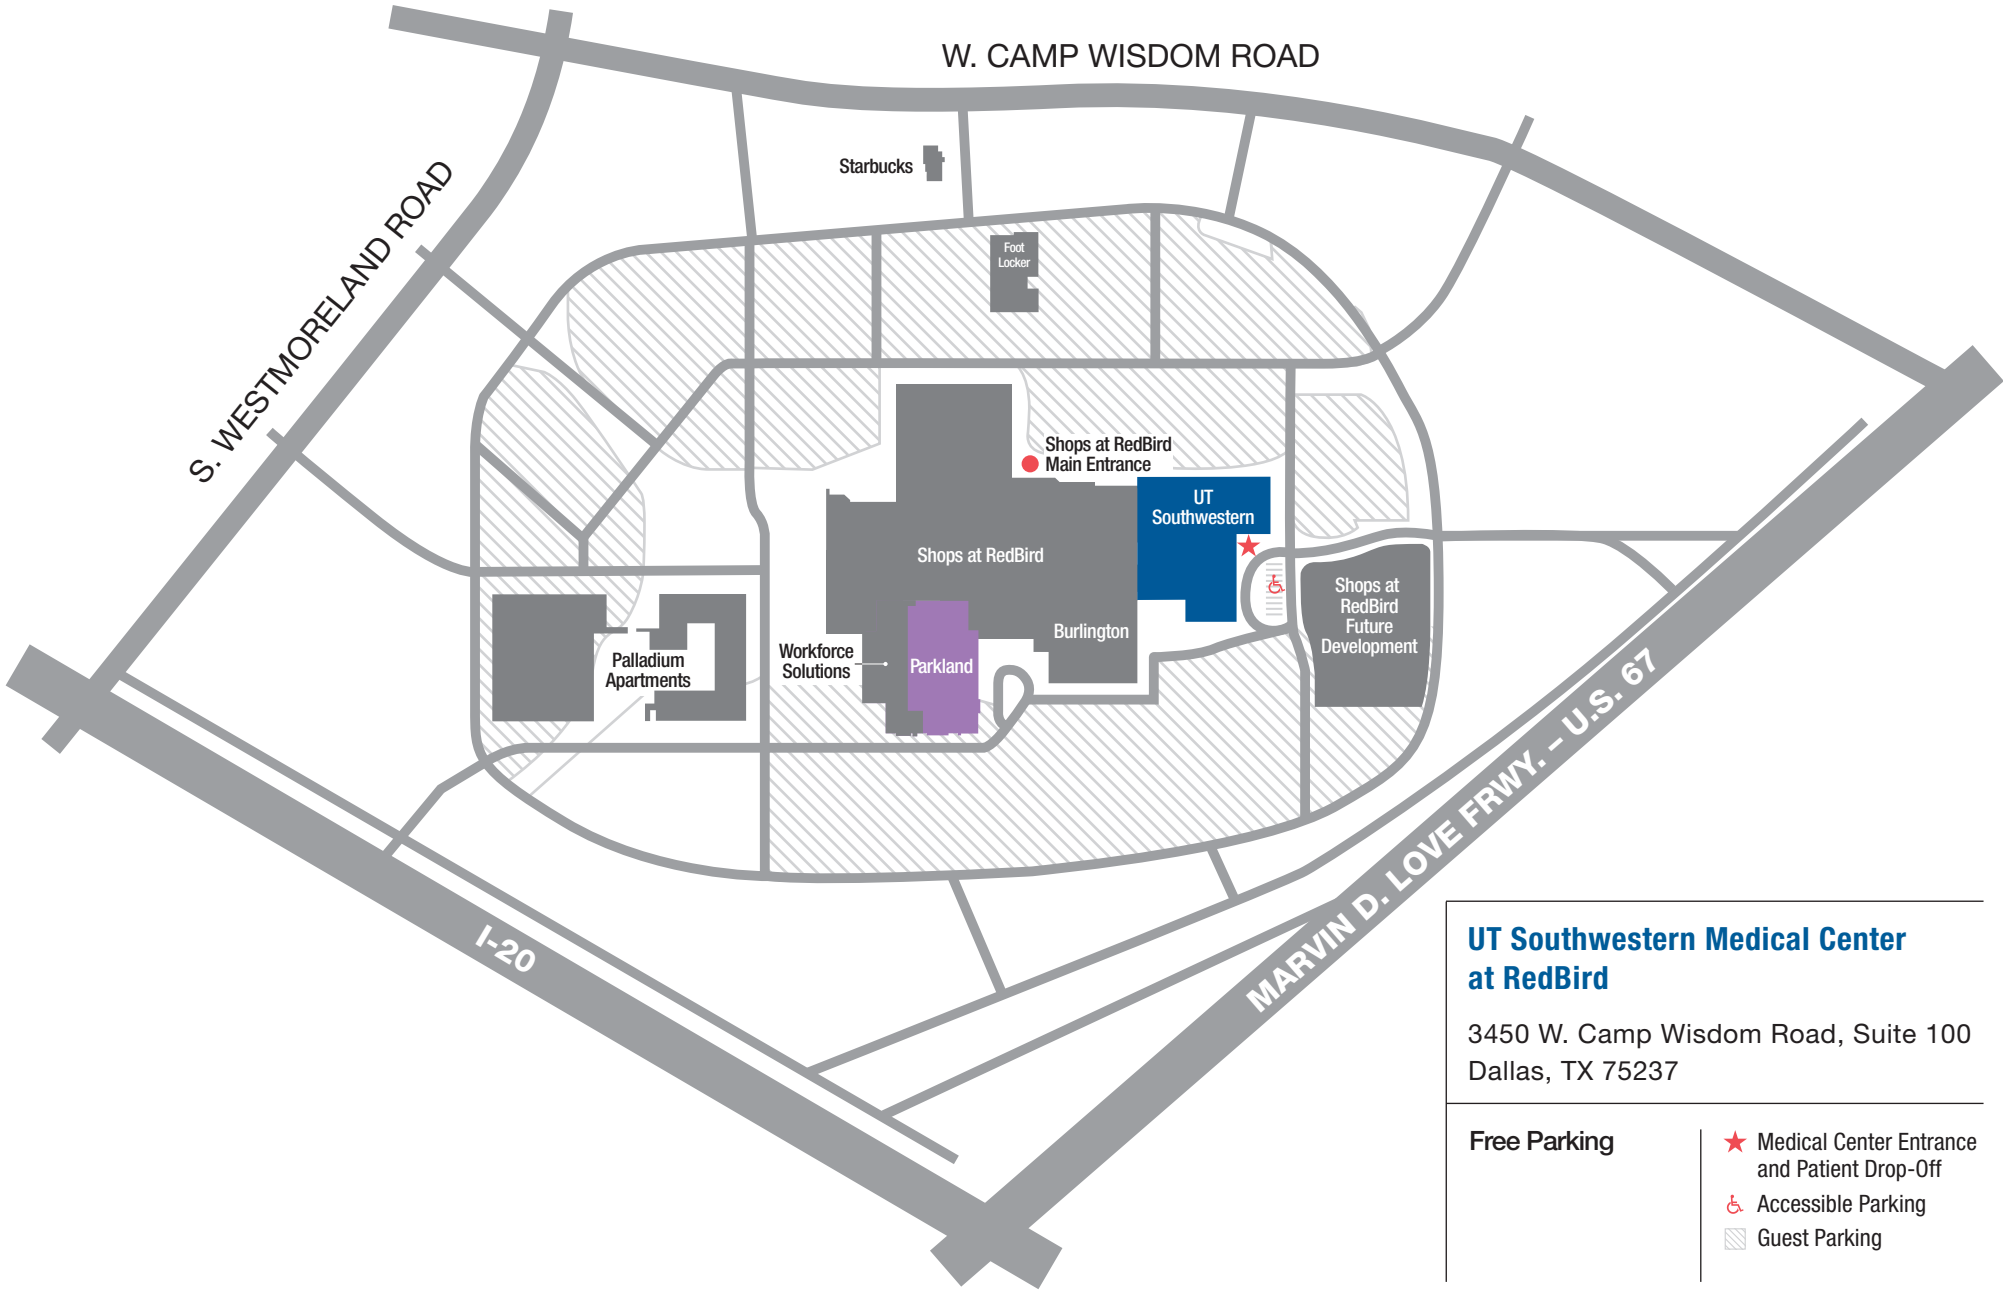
W. CAMP WISDOM ROAD

S. WESTMORELAND ROAD

Starbucks

Foot Locker

Shops at RedBird Main Entrance

UT Southwestern

Shops at RedBird

Shops at RedBird Future Development

Burlington

Workforce Solutions

Parkland

Palladium Apartments

I-20

MARVIN D. LOVE FRWY. – U.S. 67

UT Southwestern Medical Center at RedBird

3450 W. Camp Wisdom Road, Suite 100
Dallas, TX 75237

Free Parking

Medical Center Entrance and Patient Drop-Off
Accessible Parking
Guest Parking